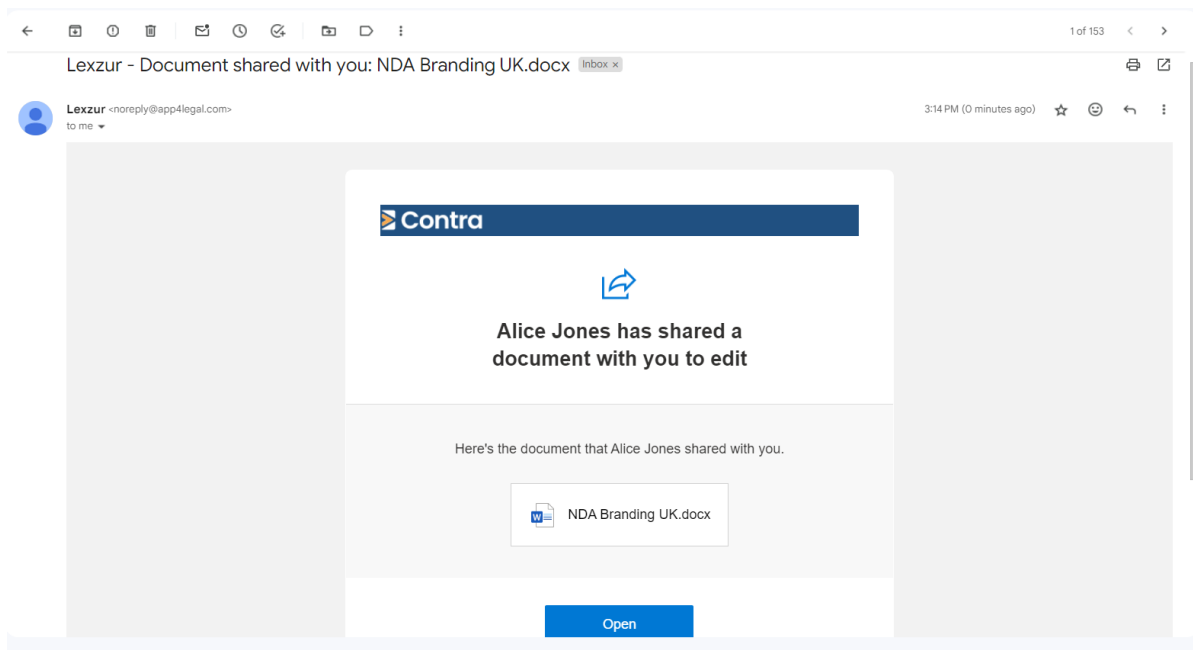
1 of 153

Lexzur - Document shared with you: NDA Branding UK.docx Inbox ×

Lexzur <noreply@app4legal.com>
to me

3:14 PM (0 minutes ago)

Contra

Alice Jones has shared a document with you to edit

Here's the document that Alice Jones shared with you.

NDA Branding UK.docx

Open